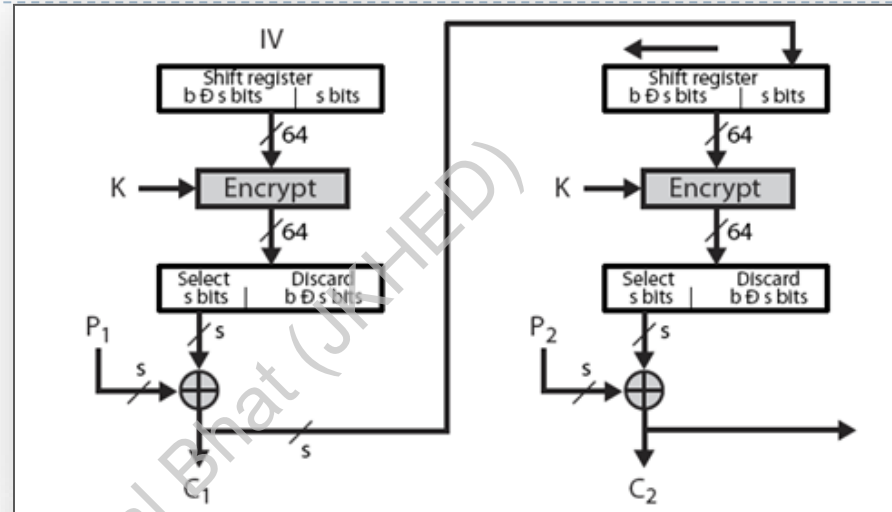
IV

Shift register
b Đ s bits | s bits

64

K Encrypt

64

Select s bits | Discard b Đ s bits

$P_1$

s

s

s

$C_1$

Shift register
b Đ s bits | s bits

64

K Encrypt

64

Select s bits | Discard b Đ s bits

$P_2$

s

s

$C_2$

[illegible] Bhat (JKHED)